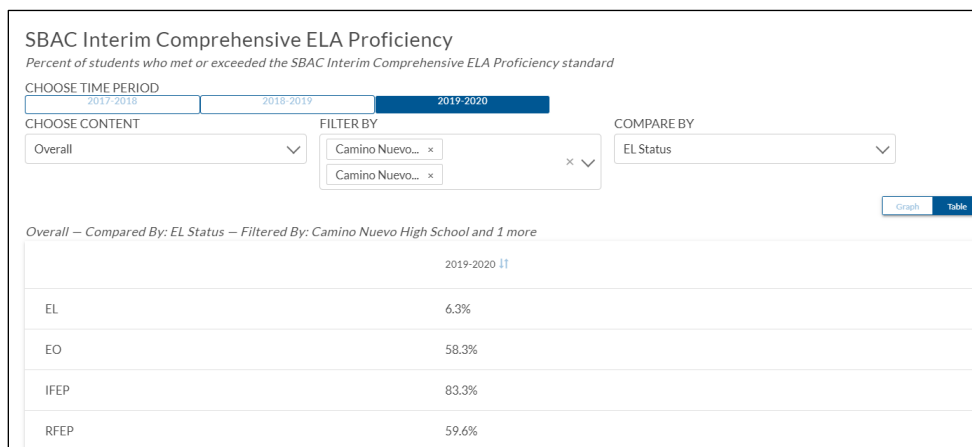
SBAC Interim Comprehensive ELA Proficiency

Percent of students who met or exceeded the SBAC Interim Comprehensive ELA Proficiency standard

CHOOSE TIME PERIOD

2017-2018 2018-2019 2019-2020

CHOOSE CONTENT

Overall

FILTER BY

Camino Nuevo... ×

Camino Nuevo... ×

COMPARE BY

EL Status

Graph Table

Overall — Compared By: EL Status — Filtered By: Camino Nuevo High School and 1 more

| | 2019-2020 |
|---|---|
| EL | 6.3% |
| EO | 58.3% |
| IFEP | 83.3% |
| RFEP | 59.6% |